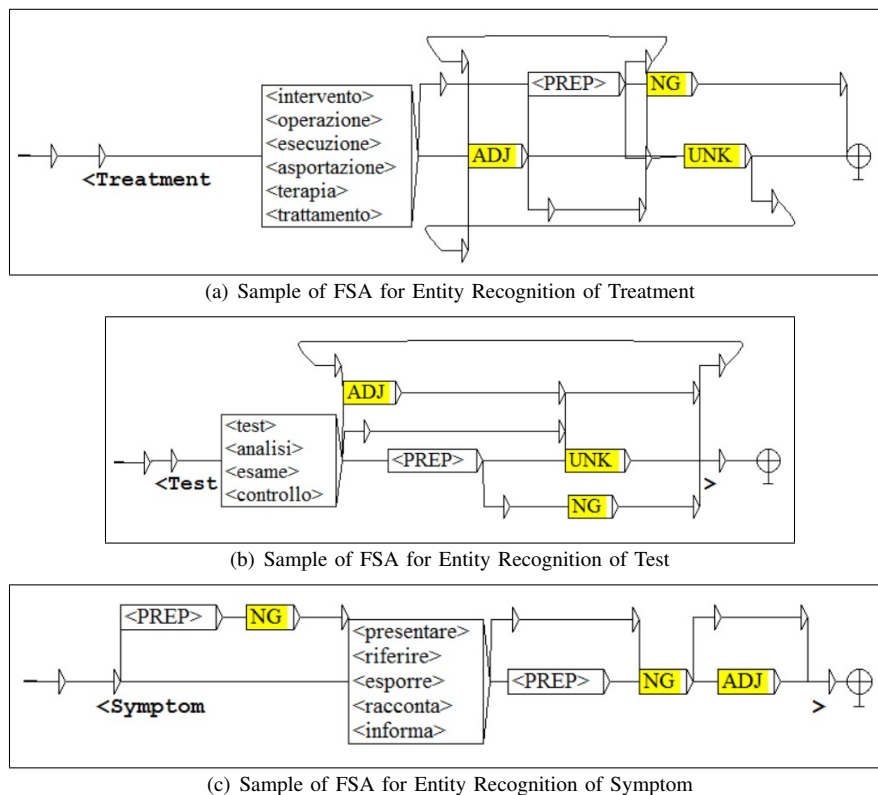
<Treatment

<intervento>
<operazione>
<esecuzione>
<asportazione>
<terapia>
<trattamento>

<PREP>
NG
ADJ
UNK

(a) Sample of FSA for Entity Recognition of Treatment

ADJ
<Test
<test>
<analisi>
<esame>
<controllo>
<PREP>
UNK
NG
>

(b) Sample of FSA for Entity Recognition of Test

<PREP>
NG
<Symptom
<presentare>
<riferire>
<esporre>
<racconta>
<informa>
<PREP>
NG
ADJ
>

(c) Sample of FSA for Entity Recognition of Symptom